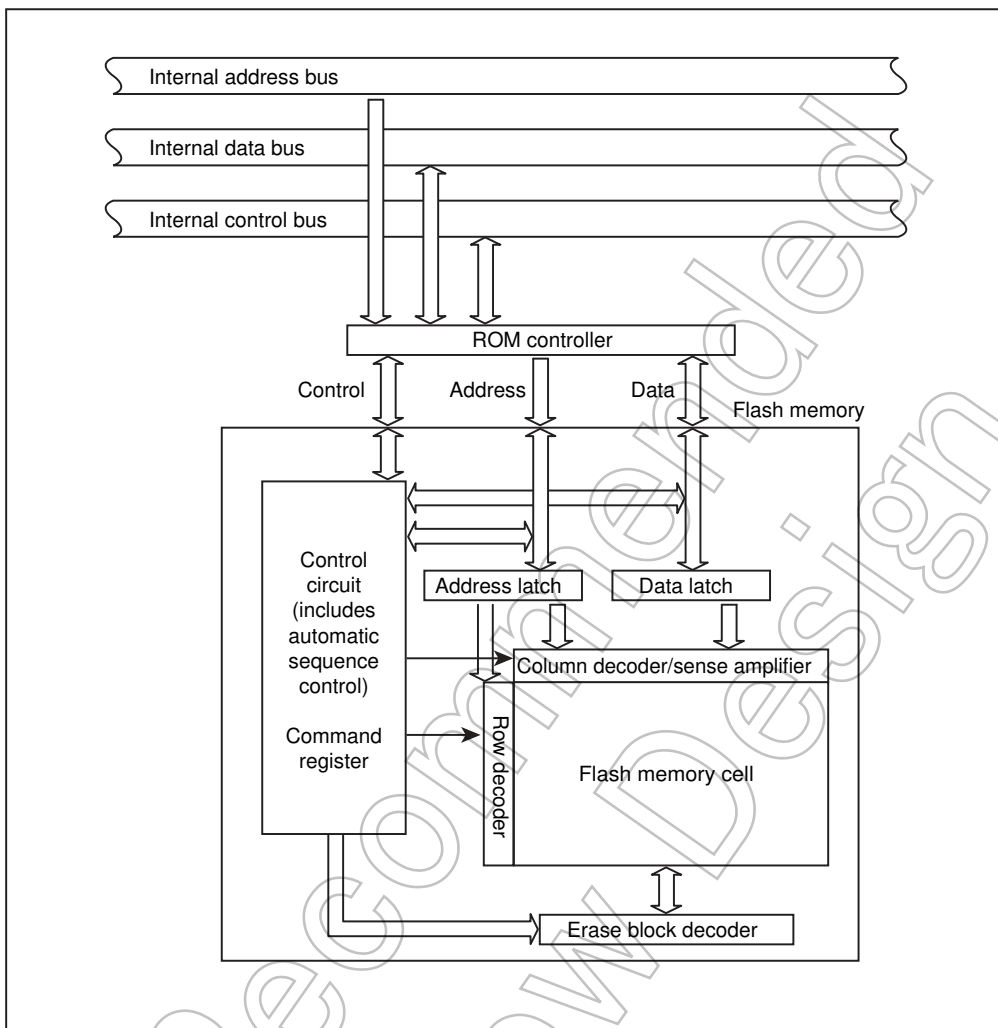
Internal address bus

Internal data bus

Internal control bus

ROM controller

Control

Address

Data

Flash memory

Control circuit (includes automatic sequence control)

Command register

Address latch

Data latch

Column decoder/sense amplifier

Row decoder

Flash memory cell

Erase block decoder

Not Recommended for New Design